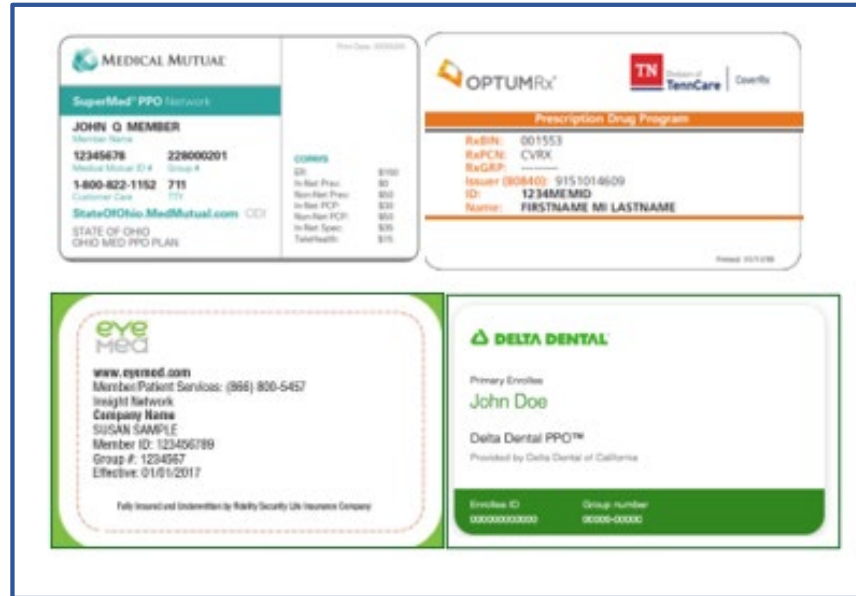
MEDICAL MUTUAL

Print Date: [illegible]

SuperMed® PPO Network

JOHN Q MEMBER
Member Name

12345678 228000201
Medical Mutual ID # Group #

1-800-822-1152 711
Customer Care TTY

StateOfOhio.MedMutual.com CDI

STATE OF OHIO
OHIO MED PPO PLAN

COPAYS

| | |
|---|---|
| ER: | $100 |
| In-Net Prev: | $0 |
| Non-Net Prev: | $50 |
| In-Net PCP: | $30 |
| Non-Net PCP: | $50 |
| In-Net Spec: | $35 |
| Telehealth: | $15 |

OPTUMRx®

TN Division of TennCare | CoverRx

Prescription Drug Program

RxBIN: 001553
RxPCN: CVRX
RxGRP: ---------
Issuer (80840): 9151014609
ID: 1234MEMID
Name: FIRSTNAME MI LASTNAME

Printed: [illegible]

eye med

www.eyemed.com
Member/Patient Services: (866) 800-5457
Insight Network
Company Name
SUSAN SAMPLE
Member ID: 123456789
Group #: 1234567
Effective: 01/01/2017

Fully Insured and Underwritten by Fidelity Security Life Insurance Company

DELTA DENTAL

Primary Enrollee
John Doe

Delta Dental PPO™
Provided by Delta Dental of California

Enrollee ID
000000000000

Group number
00000-00000